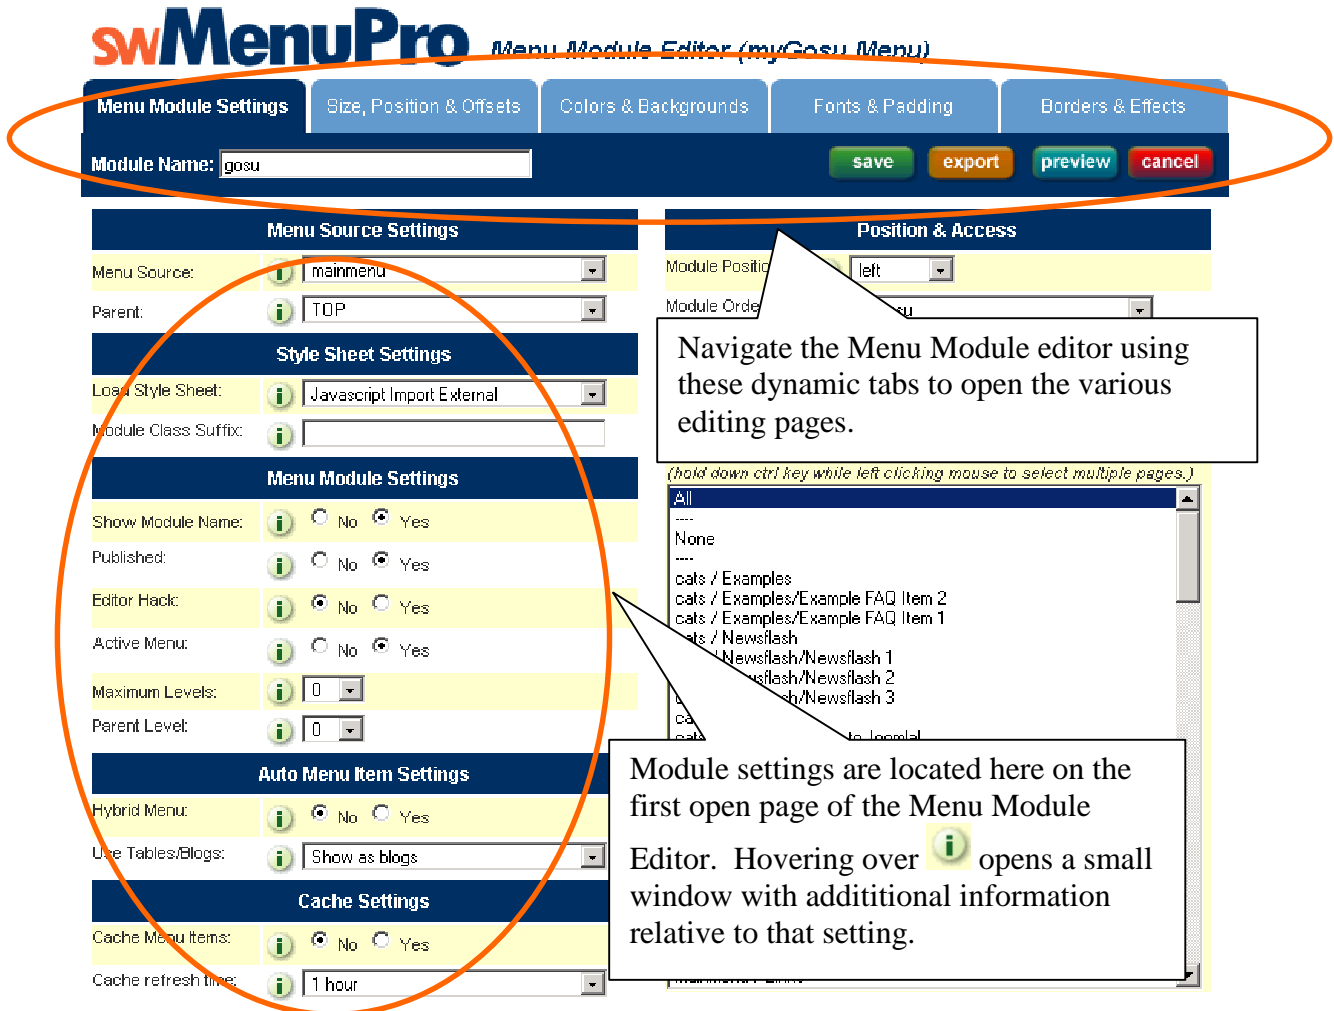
swMenuPro Menu Module Editor (myGosu Menu)

Menu Module Settings | Size, Position & Offsets | Colors & Backgrounds | Fonts & Padding | Borders & Effects

Module Name: gosu

save export preview cancel

Menu Source Settings

Menu Source: mainmenu

Parent: TOP

Style Sheet Settings

Load Style Sheet: Javascript Import External

Module Class Suffix:

Menu Module Settings

Show Module Name: No Yes

Published: No Yes

Editor Hack: No Yes

Active Menu: No Yes

Maximum Levels: 0

Parent Level: 0

Auto Menu Item Settings

Hybrid Menu: No Yes

Use Tables/Blogs: Show as blogs

Cache Settings

Cache Menu Items: No Yes

Cache refresh time: 1 hour

Position & Access

Module Position: left

Module Order: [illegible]su

Navigate the Menu Module editor using these dynamic tabs to open the various editing pages.

(hold down ctrl key while left clicking mouse to select multiple pages.)

All
----
None
----
cats / Examples
cats / Examples/Example FAQ Item 2
cats / Examples/Example FAQ Item 1
cats / Newsflash
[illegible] Newsflash/Newsflash 1
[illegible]sflash/Newsflash 2
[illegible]sh/Newsflash 3

Module settings are located here on the first open page of the Menu Module Editor. Hovering over [i] opens a small window with addititional information relative to that setting.